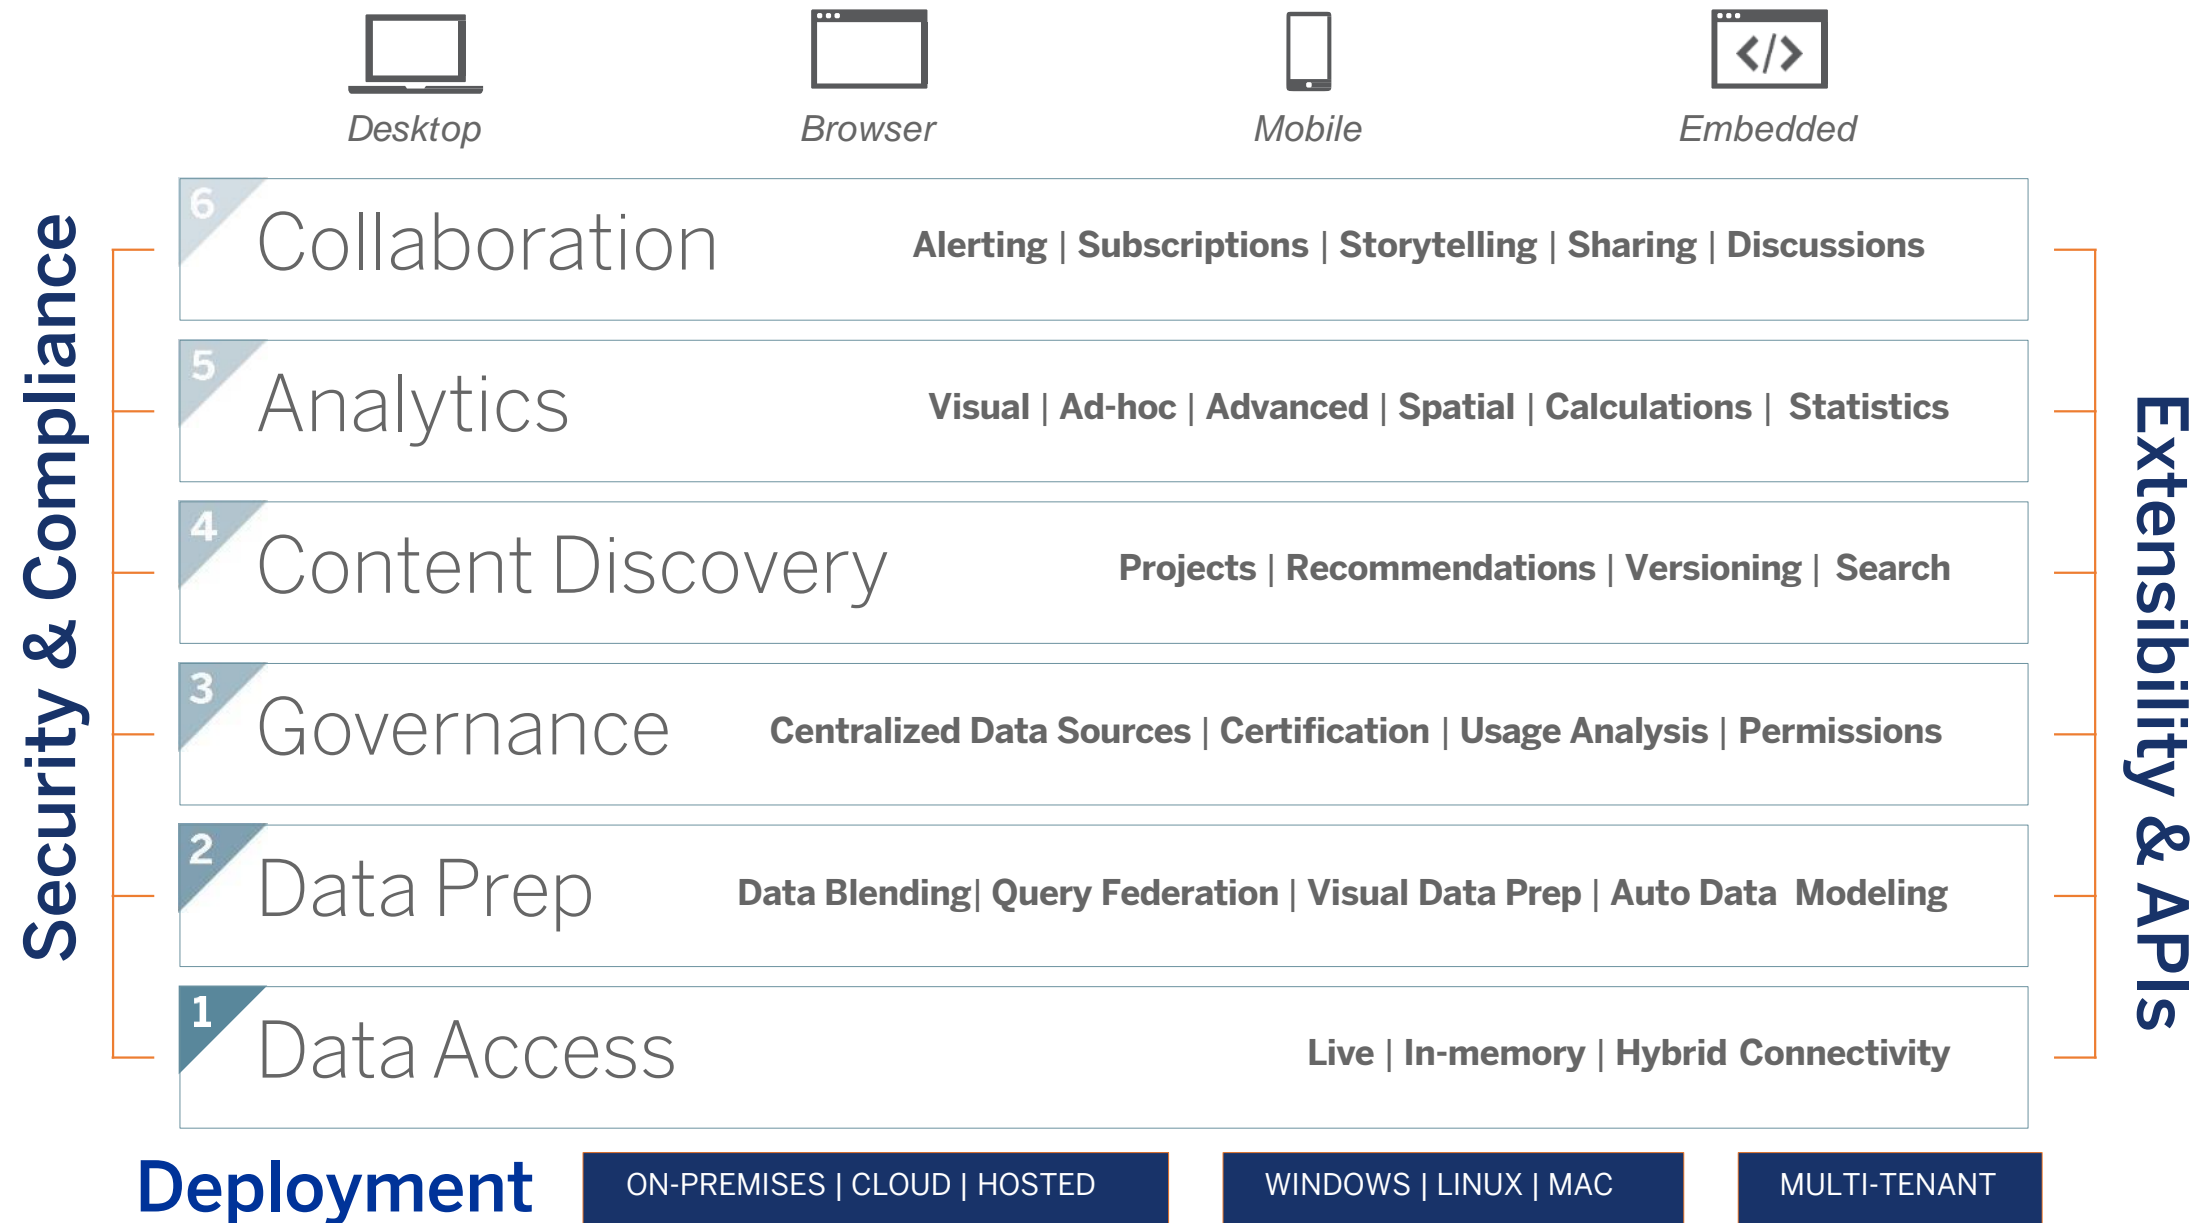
Desktop Browser Mobile Embedded

Security & Compliance

6 Collaboration Alerting | Subscriptions | Storytelling | Sharing | Discussions

5 Analytics Visual | Ad-hoc | Advanced | Spatial | Calculations | Statistics

4 Content Discovery Projects | Recommendations | Versioning | Search

3 Governance Centralized Data Sources | Certification | Usage Analysis | Permissions

2 Data Prep Data Blending| Query Federation | Visual Data Prep | Auto Data Modeling

1 Data Access Live | In-memory | Hybrid Connectivity

Extensibility & APIs

Deployment ON-PREMISES | CLOUD | HOSTED WINDOWS | LINUX | MAC MULTI-TENANT